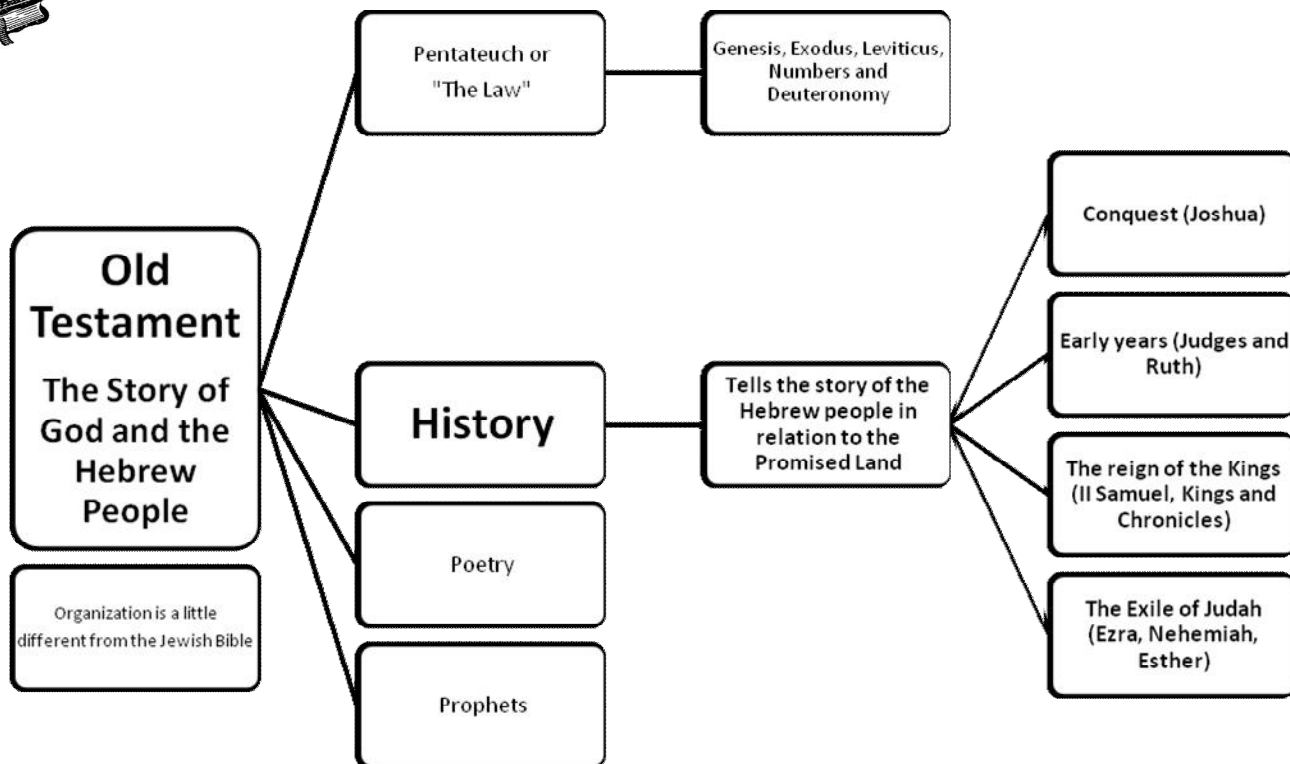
Old Testament

The Story of God and the Hebrew People

Organization is a little different from the Jewish Bible

Pentateuch or "The Law"

Genesis, Exodus, Leviticus, Numbers and Deuteronomy

History

Tells the story of the Hebrew people in relation to the Promised Land

Conquest (Joshua)

Early years (Judges and Ruth)

The reign of the Kings (II Samuel, Kings and Chronicles)

The Exile of Judah (Ezra, Nehemiah, Esther)

Poetry

Prophets